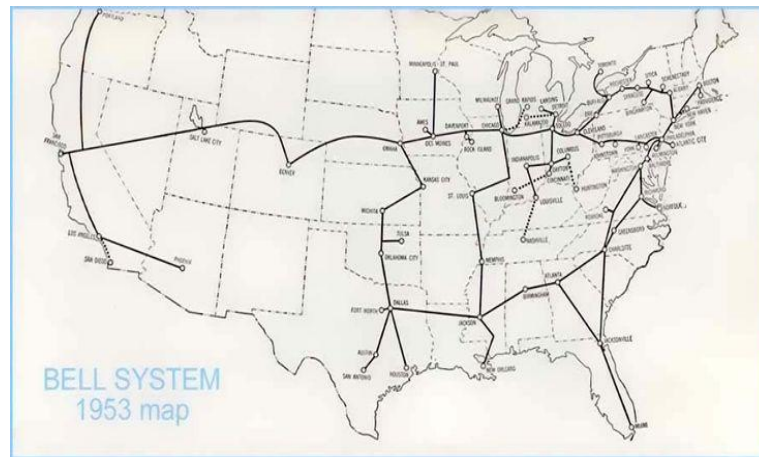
PORTLAND

SAN FRANCISCO

SALT LAKE CITY

DENVER

LOS ANGELES

SAN DIEGO

PHOENIX

MINNEAPOLIS ST. PAUL

AMES

DES MOINES

DAVENPORT

ROCK ISLAND

OMAHA

KANSAS CITY

WICHITA

TULSA

OKLAHOMA CITY

FORT WORTH

DALLAS

AUSTIN

SAN ANTONIO

HOUSTON

MILWAUKEE

GRAND RAPIDS

LANSING

DETROIT

CHICAGO

KALAMAZOO

INDIANAPOLIS

COLUMBUS

DAYTON

CINCINNATI

HUNTINGTON

BLOOMINGTON

LOUISVILLE

NASHVILLE

ST. LOUIS

MEMPHIS

JACKSON

NEW ORLEANS

BIRMINGHAM

ATLANTA

CHARLOTTE

GREENSBORO

NORFOLK

JACKSONVILLE

MIAMI

TORONTO

BUFFALO

UTICA

SCHENECTADY

ALBANY

BOSTON

PROVIDENCE

NEW HAVEN

NEW YORK

CLEVELAND

PITTSBURGH

PHILADELPHIA

ATLANTIC CITY

ERIE

BINGHAMTON

BALTIMORE

WASHINGTON

BELL SYSTEM
1953 map